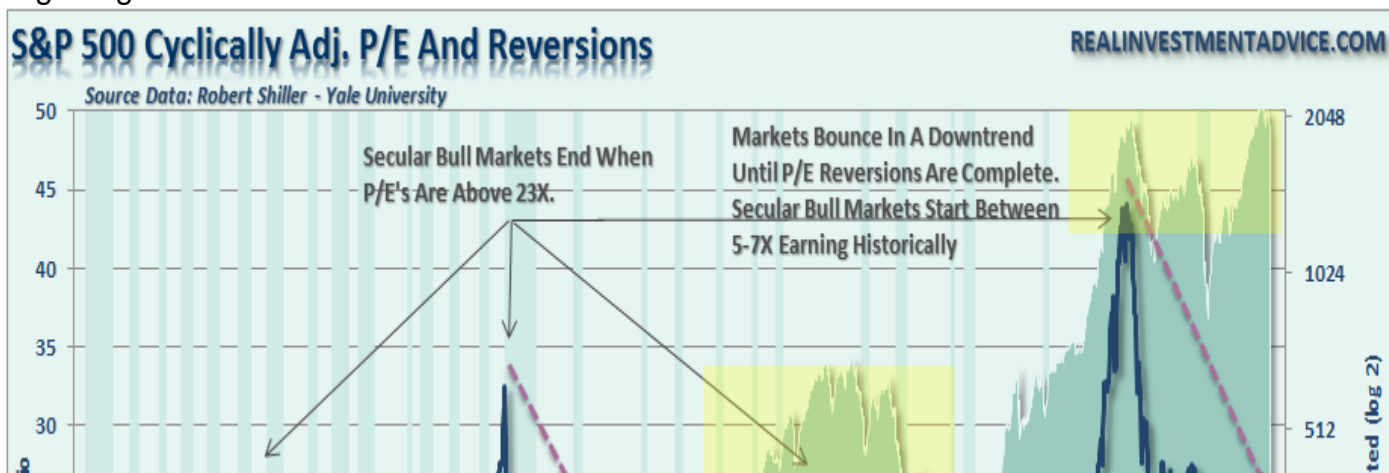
S&P 500 Cyclically Adj. P/E And Reversions

REALINVESTMENTADVICE.COM

Source Data: Robert Shiller - Yale University

50
45
40
35
30

2048
1024
512

Secular Bull Markets End When P/E's Are Above 23X.

Markets Bounce In A Downtrend Until P/E Reversions Are Complete. Secular Bull Markets Start Between 5-7X Earning Historically

ted (log 2)